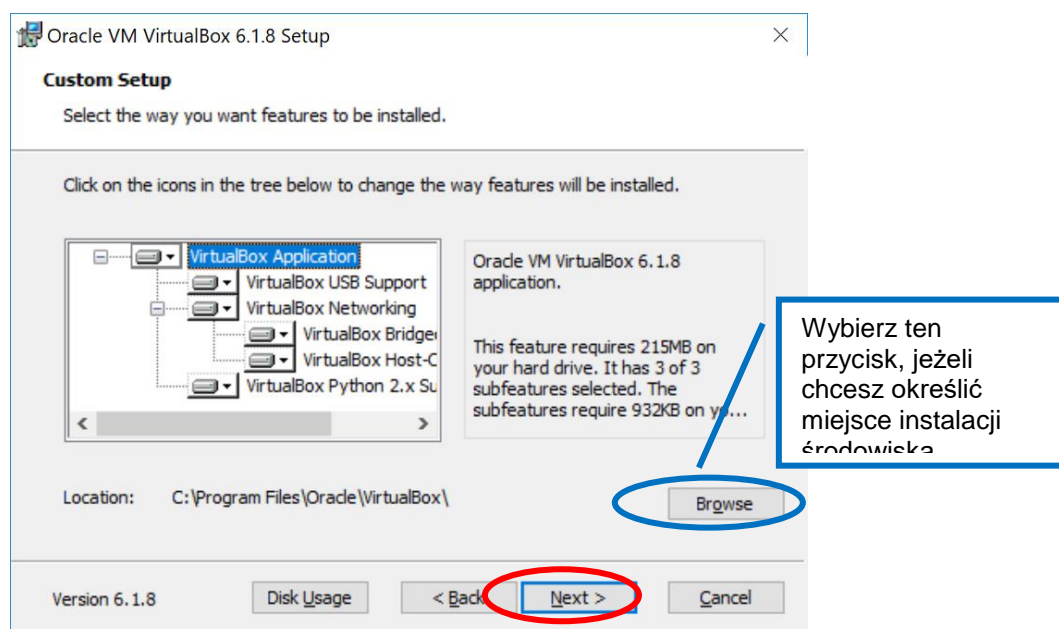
Oracle VM VirtualBox 6.1.8 Setup

Custom Setup

Select the way you want features to be installed.

Click on the icons in the tree below to change the way features will be installed.

VirtualBox Application
VirtualBox USB Support
VirtualBox Networking
VirtualBox Bridge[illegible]
VirtualBox Host-C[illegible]
VirtualBox Python 2.x Su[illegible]

Oracle VM VirtualBox 6.1.8 application.

This feature requires 215MB on your hard drive. It has 3 of 3 subfeatures selected. The subfeatures require 932KB on yo...

Wybierz ten przycisk, jeżeli chcesz określić miejsce instalacji środowiska

Location: C:\Program Files\Oracle\VirtualBox\

Browse

Version 6.1.8

Disk Usage

< Back

Next >

Cancel